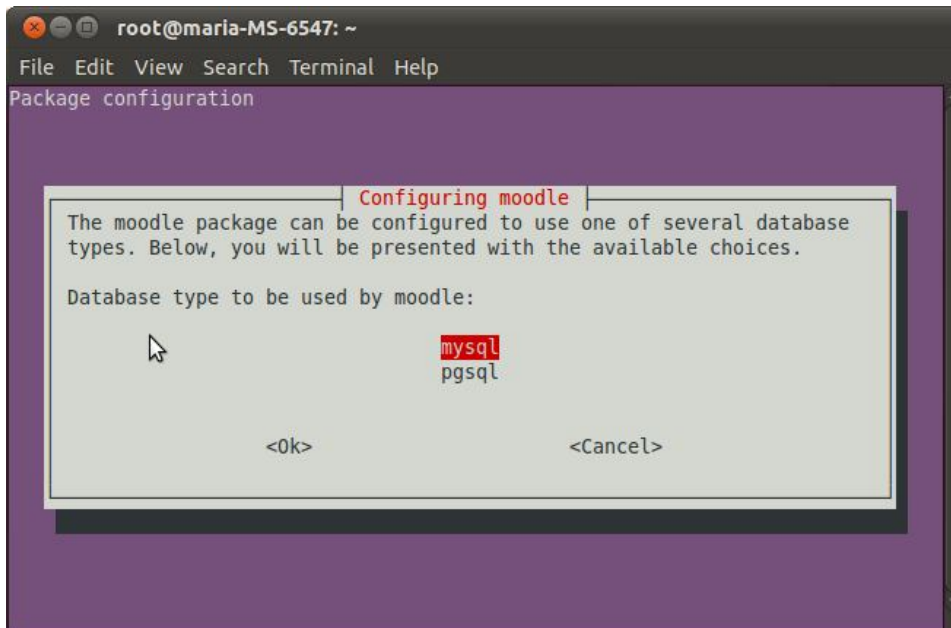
root@maria-MS-6547: ~

File Edit View Search Terminal Help

Package configuration

Configuring moodle

The moodle package can be configured to use one of several database types. Below, you will be presented with the available choices.

Database type to be used by moodle:

mysql
pgsql

<Ok>

<Cancel>